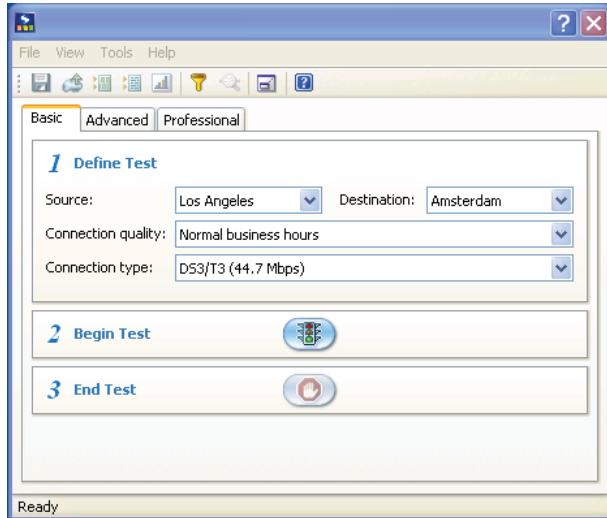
File View Tools Help

Basic | Advanced | Professional

1 Define Test

Source: Los Angeles

Destination: Amsterdam

Connection quality: Normal business hours

Connection type: DS3/T3 (44.7 Mbps)

2 Begin Test

3 End Test

Ready